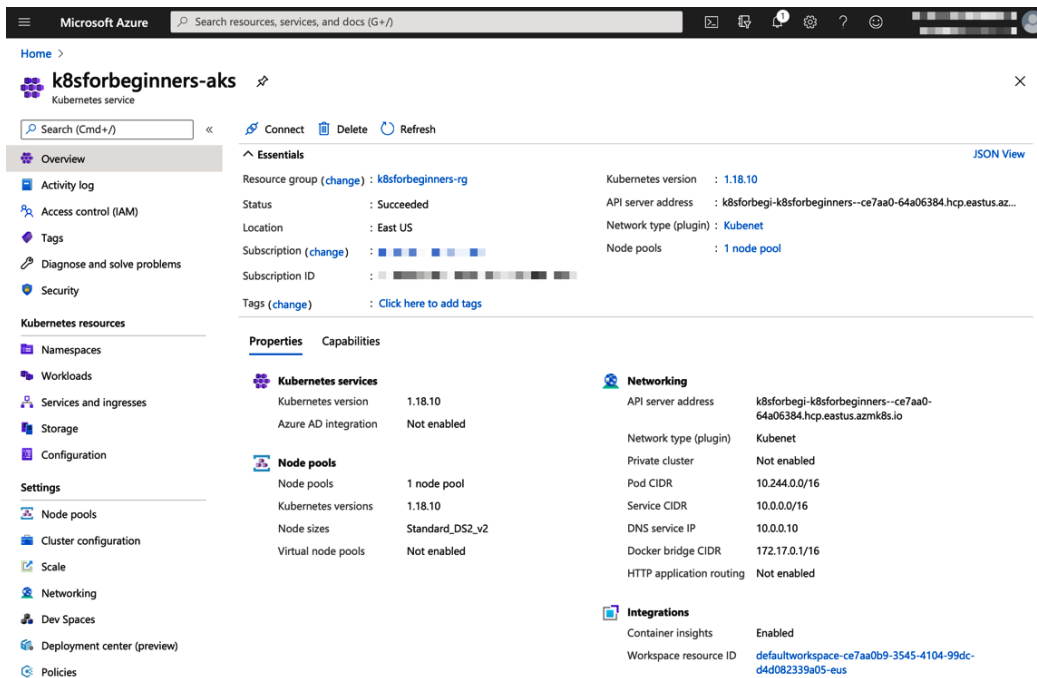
Microsoft Azure
Search resources, services, and docs (G+/)

Home >

k8sforbeginners-aks
Kubernetes service

Search (Cmd+/)
«
Overview
Activity log
Access control (IAM)
Tags
Diagnose and solve problems
Security
Kubernetes resources
Namespaces
Workloads
Services and ingresses
Storage
Configuration
Settings
Node pools
Cluster configuration
Scale
Networking
Dev Spaces
Deployment center (preview)
Policies

Connect Delete Refresh

Essentials
JSON View

Resource group (change) : k8sforbeginners-rg
Status : Succeeded
Location : East US
Subscription (change) : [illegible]
Subscription ID : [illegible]
Tags (change) : Click here to add tags

Kubernetes version : 1.18.10
API server address : k8sforbegi-k8sforbeginners--ce7aa0-64a06384.hcp.eastus.az...
Network type (plugin) : Kubenet
Node pools : 1 node pool

Properties Capabilities

Kubernetes services

| Kubernetes version | 1.18.10 |
|---|---|
| Azure AD integration | Not enabled |

Node pools

| Node pools | 1 node pool |
|---|---|
| Kubernetes versions | 1.18.10 |
| Node sizes | Standard_DS2_v2 |
| Virtual node pools | Not enabled |

Networking

| API server address | k8sforbegi-k8sforbeginners--ce7aa0-64a06384.hcp.eastus.azmk8s.io |
|---|---|
| Network type (plugin) | Kubenet |
| Private cluster | Not enabled |
| Pod CIDR | 10.244.0.0/16 |
| Service CIDR | 10.0.0.0/16 |
| DNS service IP | 10.0.0.10 |
| Docker bridge CIDR | 172.17.0.1/16 |
| HTTP application routing | Not enabled |

Integrations

| Container insights | Enabled |
|---|---|
| Workspace resource ID | defaultworkspace-ce7aa0b9-3545-4104-99dc-d4d082339a05-eus |